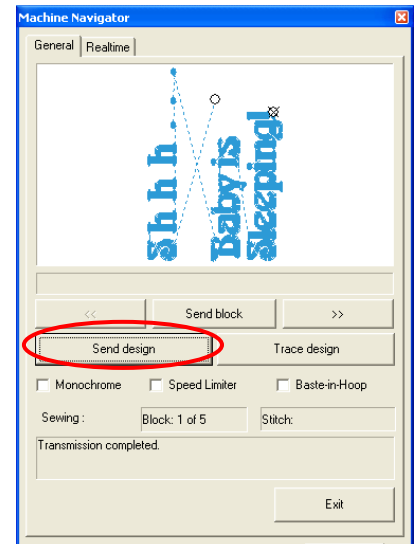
Machine Navigator
General | Realtime

Shhh
Baby is
Sleeping!

<<
Send block
>>
Send design
Trace design
Monochrome
Speed Limiter
Baste-in-Hoop
Sewing :
Block: 1 of 5
Stitch:
Transmission completed.
Exit